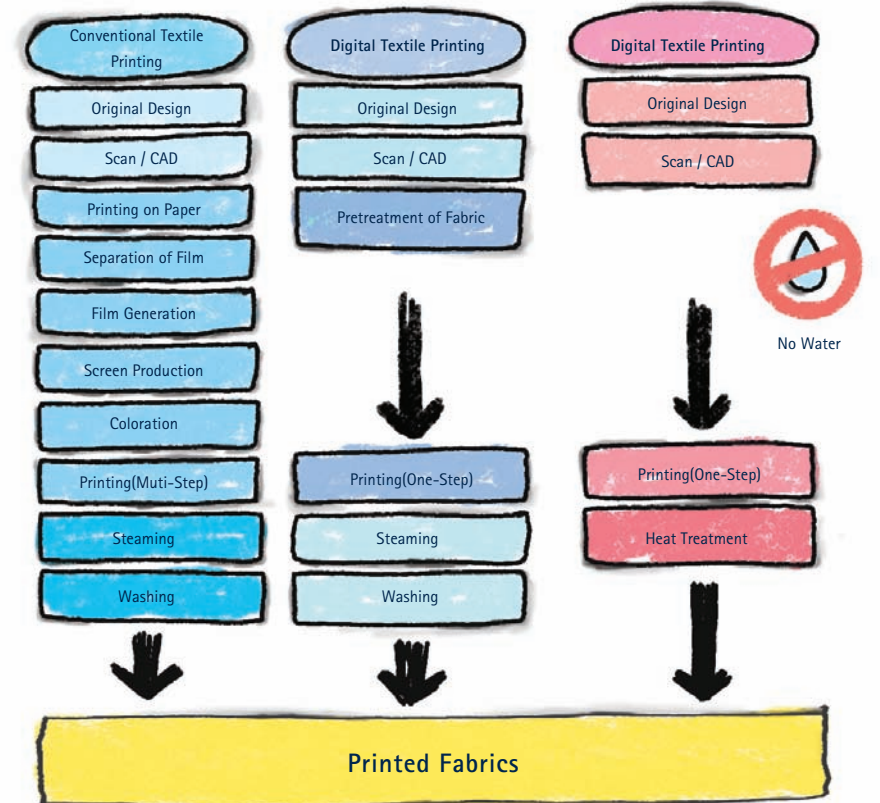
Conventional Textile Printing

Original Design

Scan / CAD

Printing on Paper

Separation of Film

Film Generation

Screen Production

Coloration

Printing(Muti-Step)

Steaming

Washing

Digital Textile Printing

Original Design

Scan / CAD

Pretreatment of Fabric

Printing(One-Step)

Steaming

Washing

Digital Textile Printing

Original Design

Scan / CAD

No Water

Printing(One-Step)

Heat Treatment

Printed Fabrics